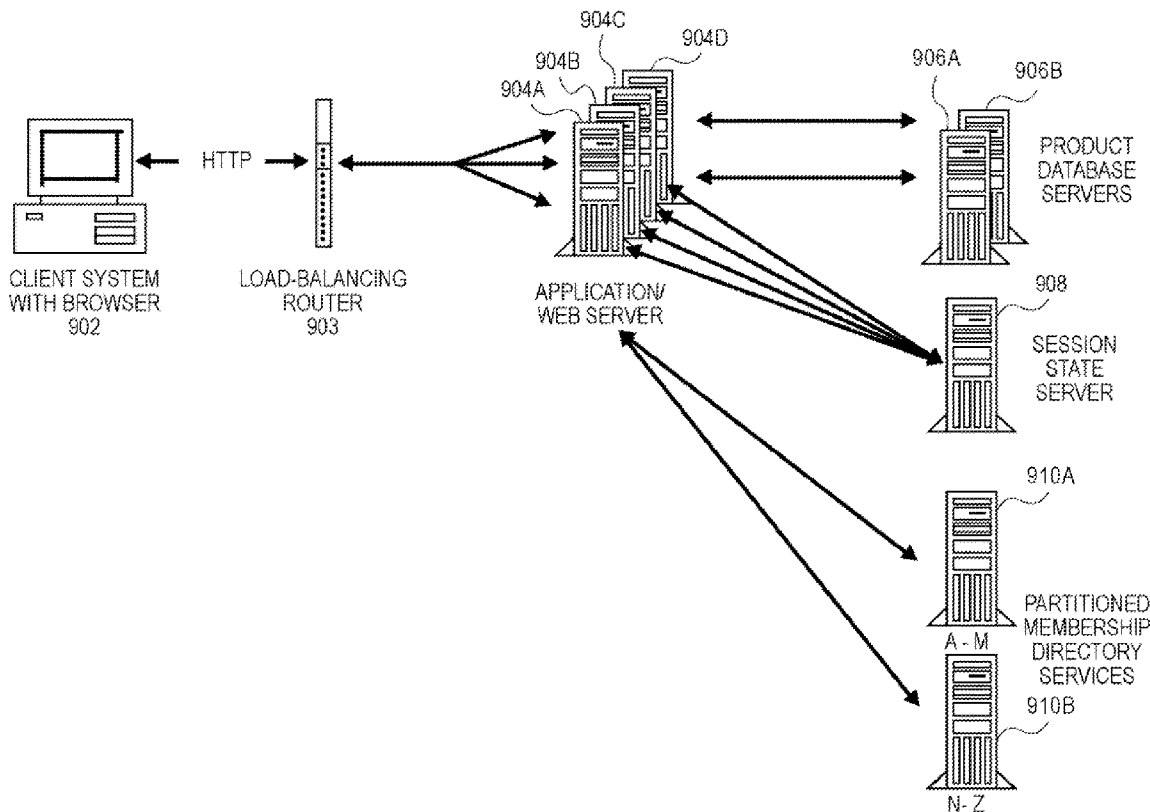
HTTP

CLIENT SYSTEM WITH BROWSER 902

LOAD-BALANCING ROUTER 903

904C
904D
904B
904A

APPLICATION/ WEB SERVER

906A
906B

PRODUCT DATABASE SERVERS

908

SESSION STATE SERVER

910A

A - M

PARTITIONED MEMBERSHIP DIRECTORY SERVICES

910B

N- Z